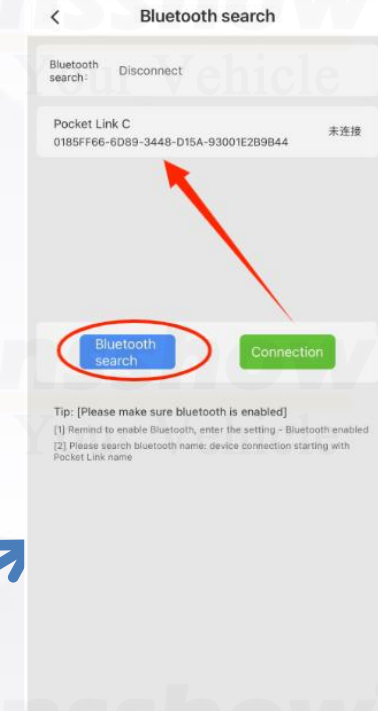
Bluetooth search

Bluetooth search: Disconnect

Pocket Link C
0185FF66-6D89-3448-D15A-93001E2B9B44
未连接

Bluetooth search
Connection

Tip: [Please make sure bluetooth is enabled]
[1] Remind to enable Bluetooth, enter the setting - Bluetooth enabled
[2] Please search bluetooth name: device connection starting with Pocket Link name